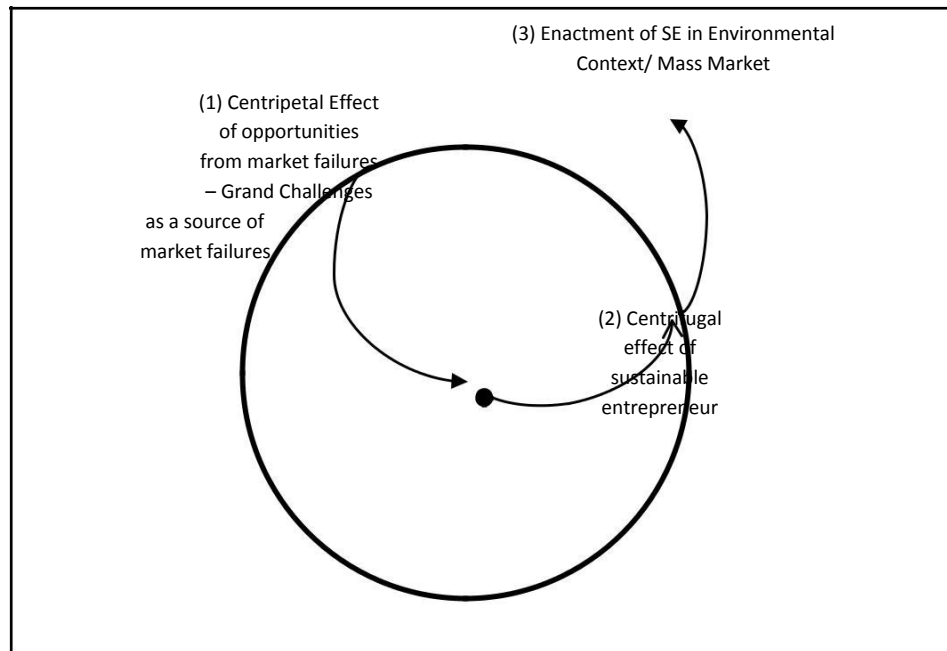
(3) Enactment of SE in Environmental Context/ Mass Market

(1) Centripetal Effect of opportunities from market failures – Grand Challenges as a source of market failures

(2) Centrifugal effect of sustainable entrepreneur